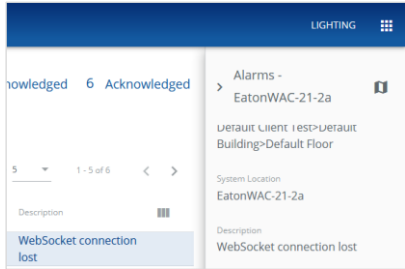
LIGHTING

nowledged 6 Acknowledged

5 1 - 5 of 6

Description

WebSocket connection lost

Alarms - EatonWAC-21-2a

Default Client Test>Default Building>Default Floor

System Location
EatonWAC-21-2a

Description
WebSocket connection lost